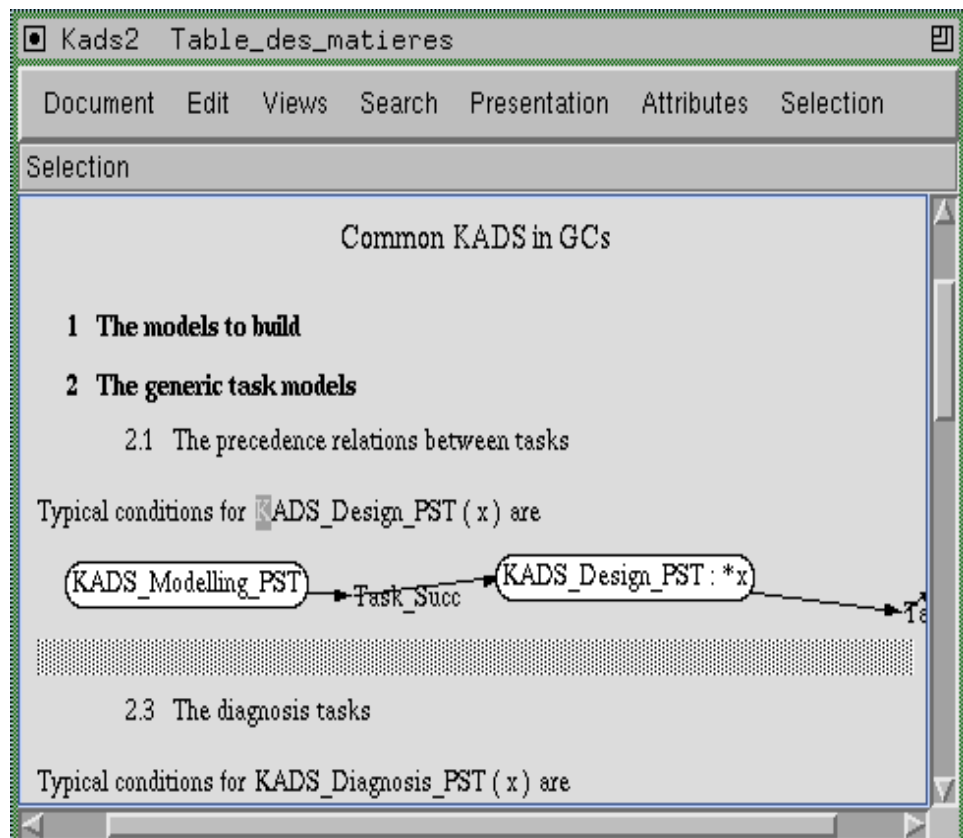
Kads2 Table_des_matieres

Document Edit Views Search Presentation Attributes Selection

Selection

Common KADS in GCs

1 The models to build

2 The generic task models

2.1 The precedence relations between tasks

Typical conditions for KADS_Design_PST ( x ) are

KADS_Modelling_PST

Task_Succ

KADS_Design_PST : *x

Ta

2.3 The diagnosis tasks

Typical conditions for KADS_Diagnosis_PST ( x ) are